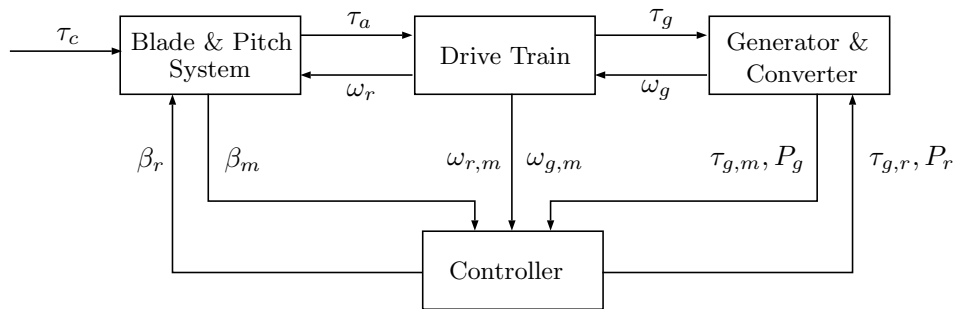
$\tau_c$

Blade & Pitch System

$\tau_a$

$\omega_r$

Drive Train

$\tau_g$

$\omega_g$

Generator & Converter

$\beta_r$

$\beta_m$

$\omega_{r,m}$

$\omega_{g,m}$

$\tau_{g,m}, P_g$

$\tau_{g,r}, P_r$

Controller